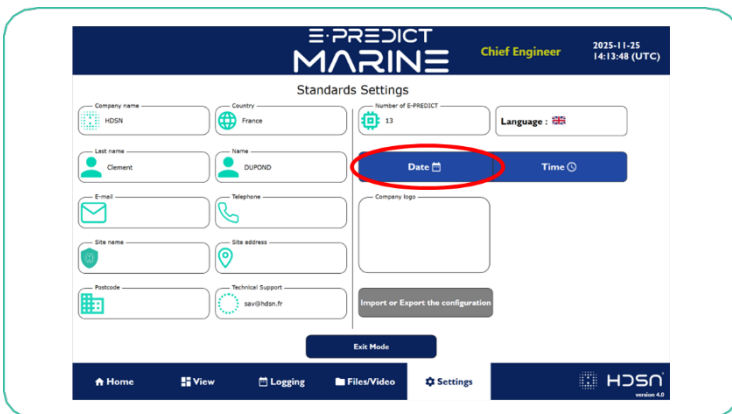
E·PREDICT
MARINE

Chief Engineer

2025-11-25
14:13:48 (UTC)

Standards Settings

Company name
HDSN

Country
France

Number of E-PREDICT
13

Language :

Last name
Clement

Name
DUPOND

Date

Time

E-mail

Telephone

Company logo

Site name

Site address

Postcode

Technical Support
sav@hdsn.fr

Import or Export the configuration

Exit Mode

Home

View

Logging

Files/Video

Settings

HDSN
version 4.0